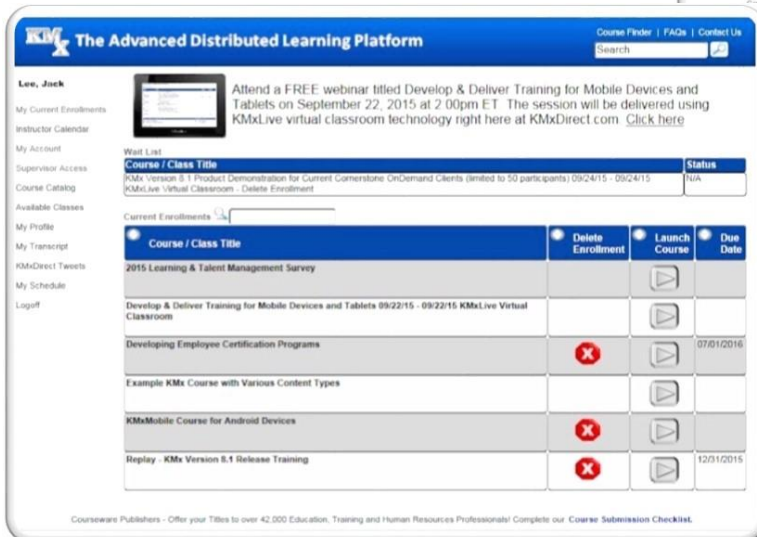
KMx The Advanced Distributed Learning Platform

Course Finder | FAQs | Contact Us

Search

Lee, Jack

My Current Enrollments

Instructor Calendar

My Account

Supervisor Access

Course Catalog

Available Classes

My Profile

My Transcript

KMxDirect Tweets

My Schedule

Logoff

Attend a FREE webinar titled Develop & Deliver Training for Mobile Devices and Tablets on September 22, 2015 at 2:00pm ET The session will be delivered using KMxLive virtual classroom technology right here at KMxDirect.com Click here

Wait List

| Course / Class Title | Status |
|---|---|
| KMx Version 8.1 Product Demonstration for Current Cornerstone OnDemand Clients (limited to 50 participants) 09/24/15 - 09/24/15 KMxLive Virtual Classroom - Delete Enrollment | N/A |

Current Enrollments

| Course / Class Title | Delete Enrollment | Launch Course | Due Date |
|---|---|---|---|
| 2015 Learning & Talent Management Survey | | | |
| Develop & Deliver Training for Mobile Devices and Tablets 09/22/15 - 09/22/15 KMxLive Virtual Classroom | | | |
| Developing Employee Certification Programs | | | 07/01/2016 |
| Example KMx Course with Various Content Types | | | |
| KMxMobile Course for Android Devices | | | |
| Replay - KMx Version 8.1 Release Training | | | 12/31/2015 |

Courseware Publishers - Offer your Titles to over 42,000 Education, Training and Human Resources Professionals! Complete our Course Submission Checklist.